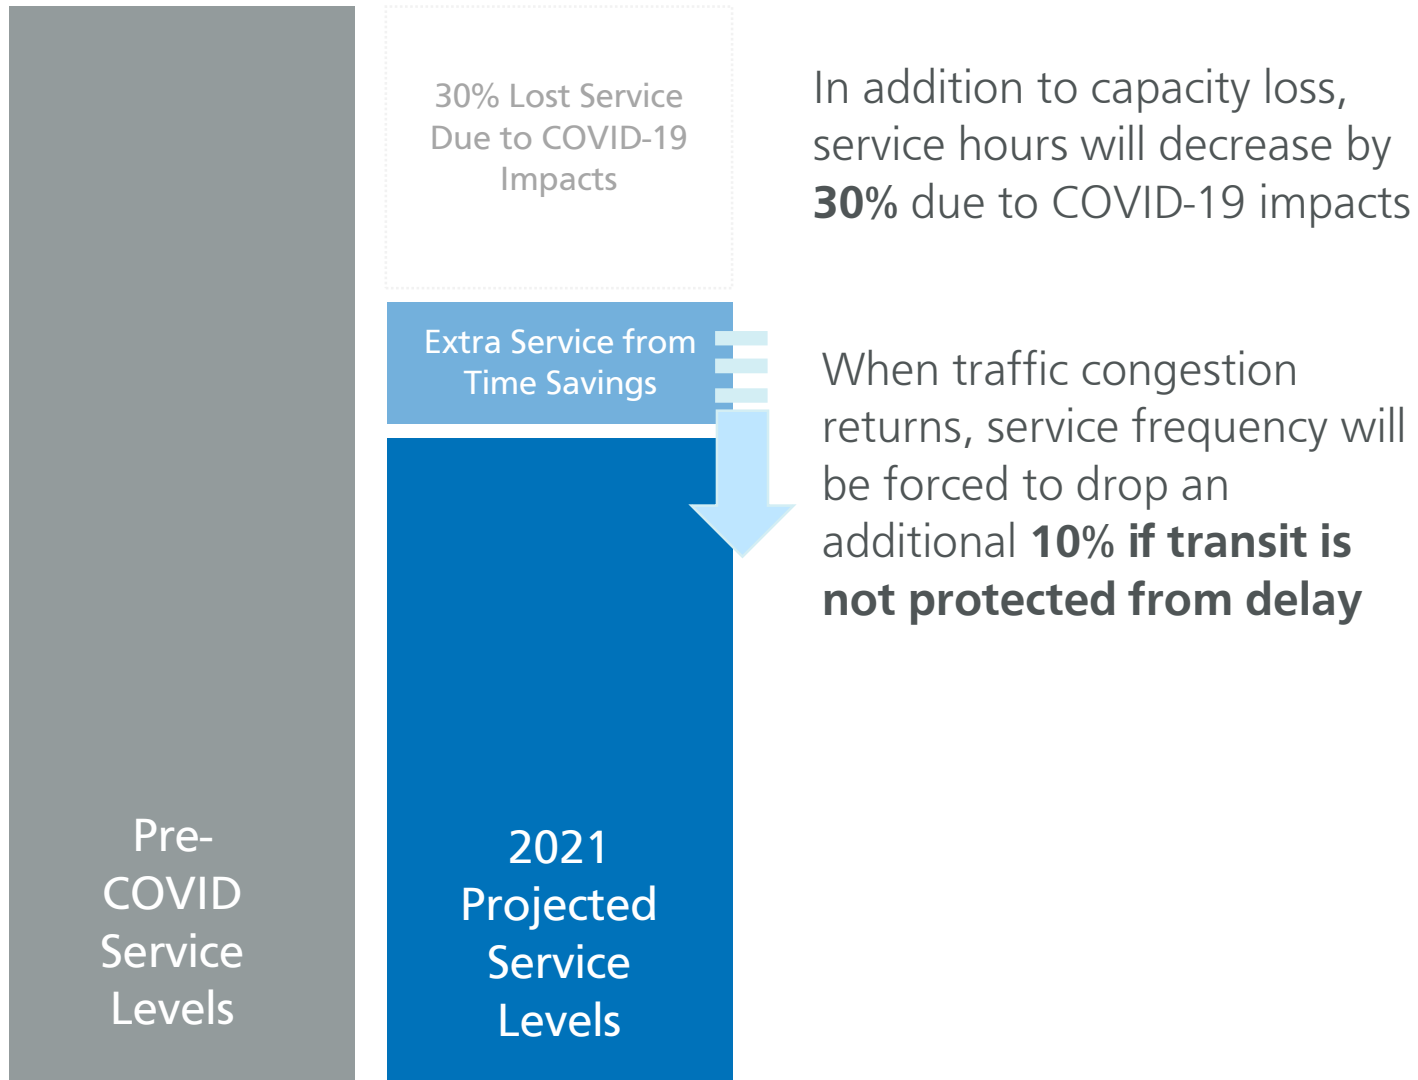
30% Lost Service Due to COVID-19 Impacts

In addition to capacity loss, service hours will decrease by **30%** due to COVID-19 impacts

Extra Service from Time Savings

When traffic congestion returns, service frequency will be forced to drop an additional **10% if transit is not protected from delay**

Pre-COVID Service Levels

2021 Projected Service Levels